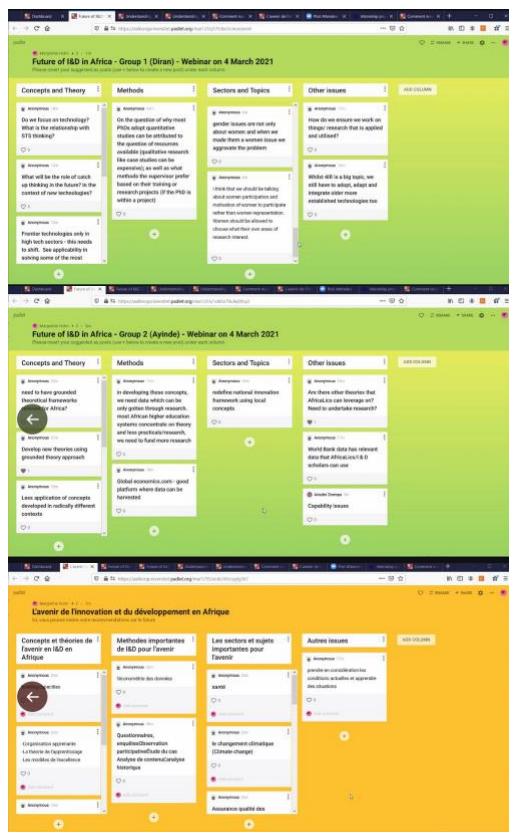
Future of I&D in Africa - Group 1 (Diran) - Webinar on 4 March 2021

Please insert your suggested as posts (use + below to create a new post) under each column

Concepts and Theory

Anonymous

Do we focus on technology? What is the relationship with STS thinking?

Anonymous

What will be the role of catch up thinking in the future? In the context of new technologies?

Anonymous

Frontier technologies only in high tech sectors - this needs to shift. See applicability in solving some of the most

Methods

Anonymous

On the question of why most PhDs adopt quantitative studies can be attributed to the question of resources available (qualitative research like case studies can be expensive), as well as what methods the supervisor prefer based on their training or research projects (if the PhD is within a project)

Sectors and Topics

Anonymous

gender issues are not only about women and when we made them a women issue we aggravate the problem

Anonymous

I think that we should be talking about women participation and motivation of women to participate rather than women representation. Women should be allowed to choose what their own areas of research interest.

Other issues

Anonymous

How do we ensure we work on things/ research that is applied and utilised?

Anonymous

Whilst still is a big topic, we still have to adopt, adapt and integrate older more established technologies too

ADD COLUMN

Future of I&D in Africa - Group 2 (Ayinde) - Webinar on 4 March 2021

Please insert your suggested as posts (use + below to create a new post) under each column

Concepts and Theory

Anonymous

need to have grounded theoretical frameworks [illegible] Africa?

Anonymous

Develop new theories using grounded theory approach

Anonymous

Less application of concepts developed in radically different contexts

Methods

Anonymous

In developing these concepts, we need data which can be only gotten through research. most African higher education systems concentrate on theory and less practicals/research, we need to fund more research

Anonymous

Global economics.com - good platform where data can be harvested

Sectors and Topics

Anonymous

redefine national innovation framework using local concepts

Other issues

Anonymous

Are there other theories that AfricaLics can leverage on? Need to undertake research?

Anonymous

World Bank data has relevant data that AfricaLics I & D scholars can use

Capability issues

ADD COLUMN

L'avenir de l'innovation et du développement en Afrique

Concepts et théories de l'avenir en I&D en Afrique

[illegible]

Organisation apprenante
La théorie de l'apprentissage
Les modèles de l'excellence

Methodes importantes de I&D pour l'avenir

Anonymous

l'économétrie des données

Anonymous

Questionnaires, enquêtesObservation participativeEtude du cas Analyse de contenuCanalyse historique

Les sectors et sujets importantes pour l'avenir

Anonymous

santé

Anonymous

le changement climatique (Climate change)

Anonymous

Assurance qualité des

Autres issues

Anonymous

prendre en consideration les conditions actuelles et apprendre des situations

ADD COLUMN